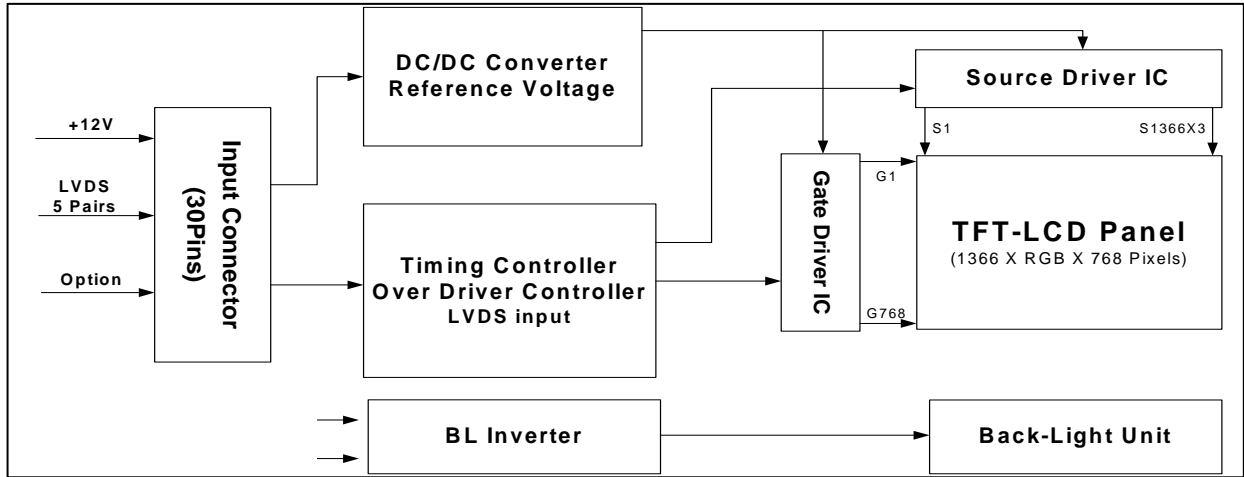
+12V

LVDS
5 Pairs

Option

Input Connector
(30Pins)

DC/DC Converter
Reference Voltage

Timing Controller
Over Driver Controller
LVDS input

Source Driver IC

S1

S1366X3

Gate Driver IC

G1

G768

TFT-LCD Panel
(1366 X RGB X 768 Pixels)

BL Inverter

Back-Light Unit